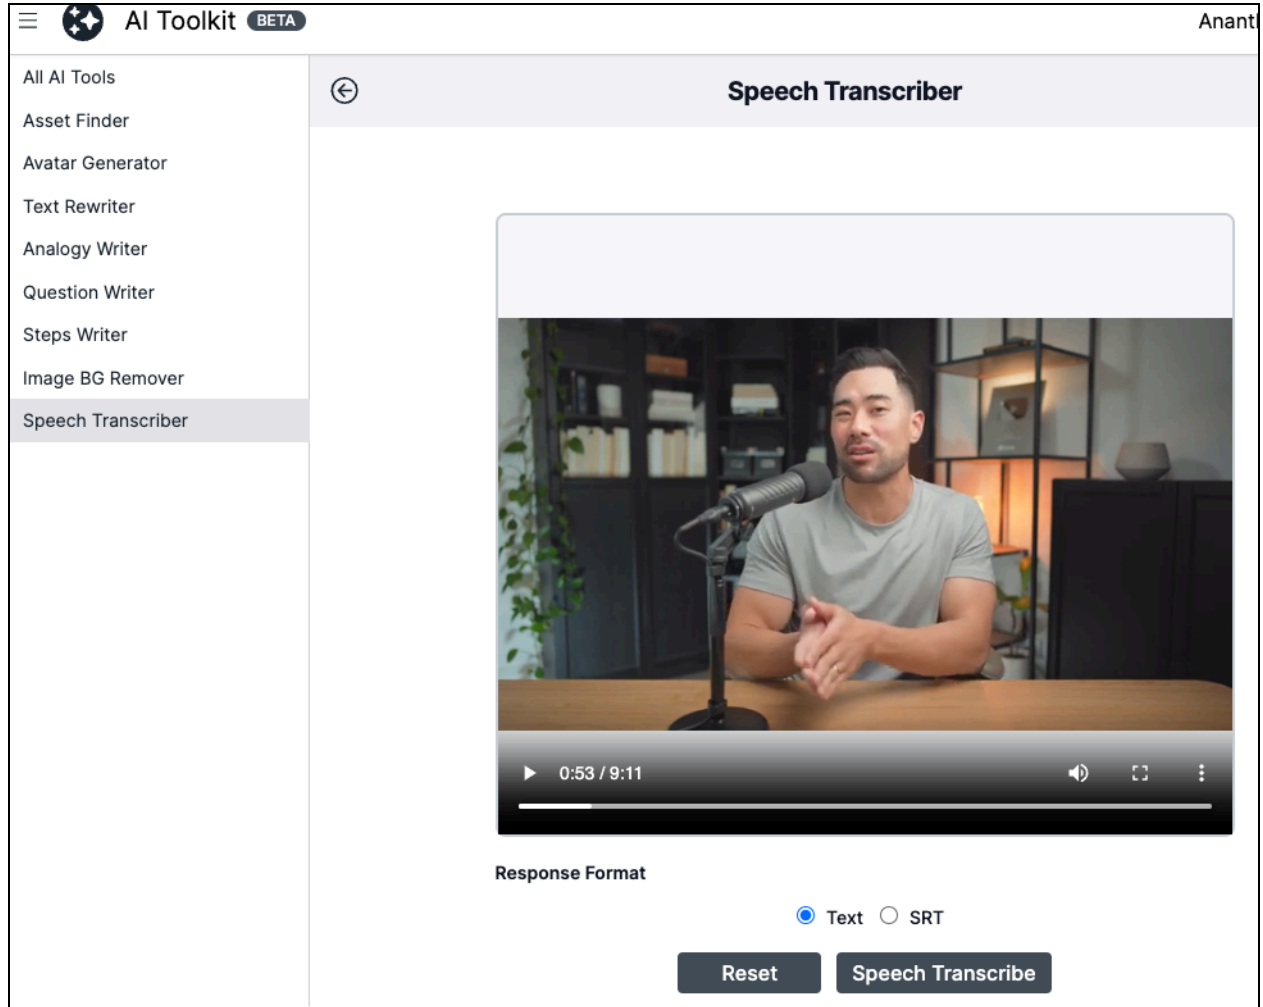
AI Toolkit BETA

Anant

All AI Tools
Asset Finder
Avatar Generator
Text Rewriter
Analogy Writer
Question Writer
Steps Writer
Image BG Remover
Speech Transcriber

Speech Transcriber

0:53 / 9:11

Response Format

Text SRT

Reset Speech Transcribe